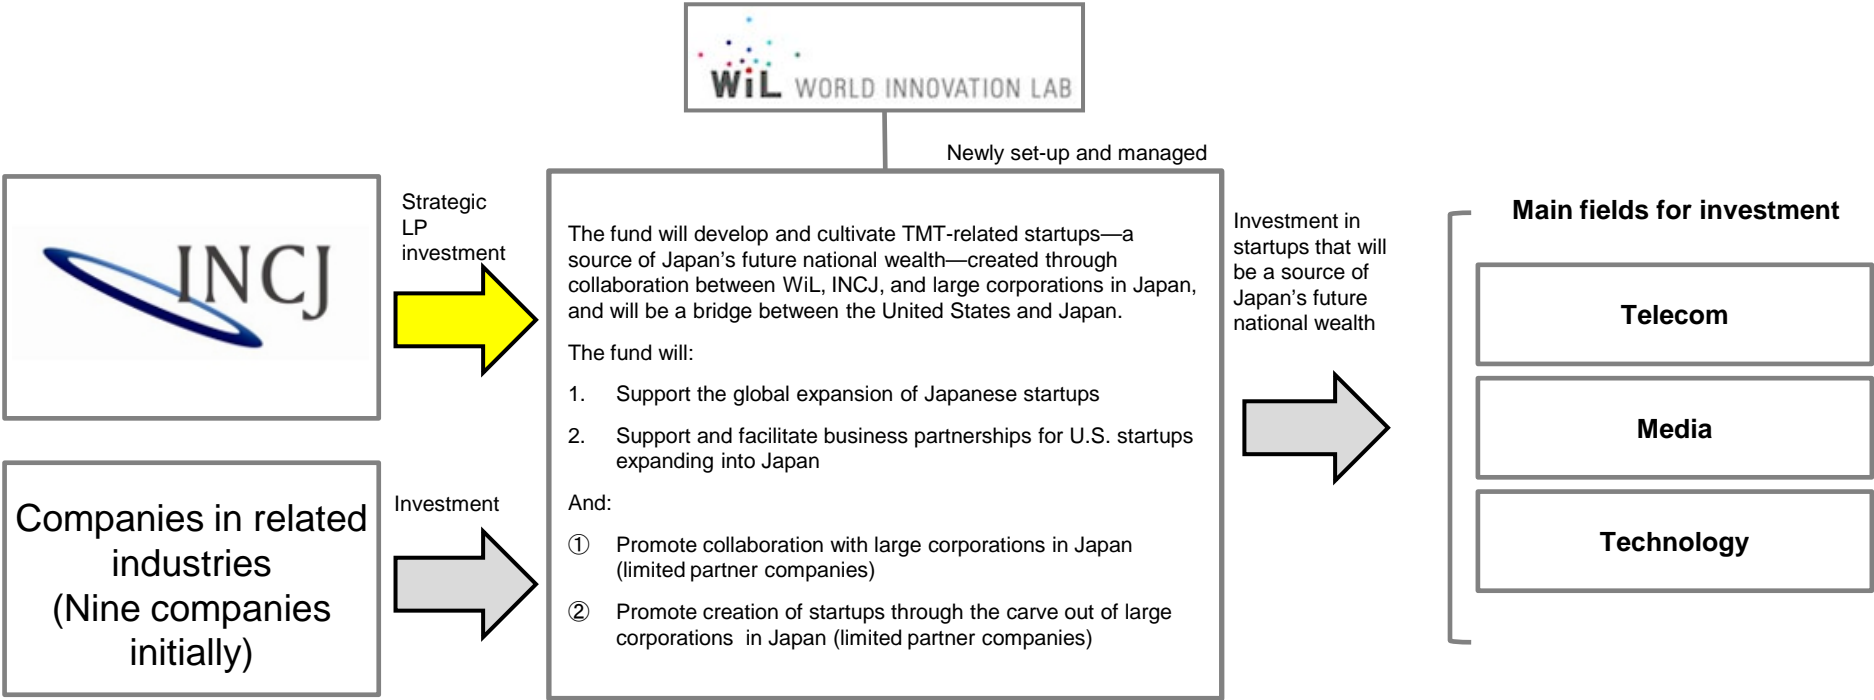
WiL WORLD INNOVATION LAB

Newly set-up and managed

INCJ

Strategic LP investment

Companies in related industries (Nine companies initially)

Investment

The fund will develop and cultivate TMT-related startups—a source of Japan's future national wealth—created through collaboration between WiL, INCJ, and large corporations in Japan, and will be a bridge between the United States and Japan.

The fund will:

1. Support the global expansion of Japanese startups

2. Support and facilitate business partnerships for U.S. startups expanding into Japan

And:

① Promote collaboration with large corporations in Japan (limited partner companies)

② Promote creation of startups through the carve out of large corporations in Japan (limited partner companies)

Investment in startups that will be a source of Japan's future national wealth

Main fields for investment

Telecom

Media

Technology